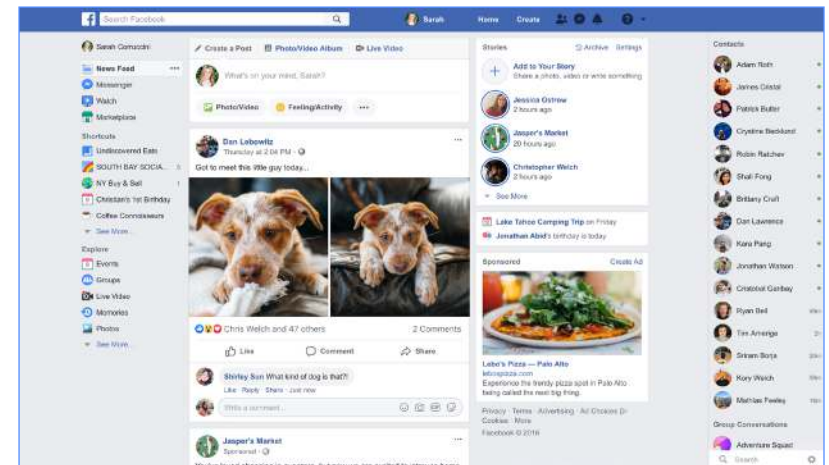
Search Facebook

Sarah Home Create

Sarah Comscini

News Feed
Messenger
Watch
Marketplace

Shortcuts
Undiscovered Eats
SOUTH BAY SOCIA...
NY Buy & Sell
Christian's 1st Birthday
Coffee Connoisseurs
See More...

Explore
Events
Groups
Live Video
Memories
Photos
See More...

Create a Post Photo/Video Album Live Video

What's on your mind, Sarah?

Photo/Video Feeling/Activity ...

Dan Lebowitz
Thursday at 2:04 PM ·

Got to meet this little guy today...

Chris Welch and 47 others 2 Comments

Like Comment Share

Shirley Sun What kind of dog is that?!
Like · Reply · Share · Just now

Write a comment...

Jasper's Market
Sponsored ·

Stories Archive Settings

Add to Your Story
Share a photo, video or write something

Jessica Ostrew
20 hours ago

Jasper's Market
2 hours ago

Christopher Welch
20 hours ago

See More

Lake Tahoe Camping Trip on Friday
Jonathan Abid's birthday is today

Sponsored Create Ad

Lobo's Pizza — Palo Alto
lobospizza.com
Experience the trendy pizza spot in Palo Alto being called the next big thing.

Privacy · Terms · Advertising · Ad Choices · Cookies · More
Facebook © 2018

Contacts
Adam Roth
James Cristal
Patrick Butler
Crystine Beckland
Robin Ratchev
Shali Fong
Brittany Craft
Dan Lawrence
Kara Pang
Jonathan Watson
Cristobal Garibay
Ryan Bell
Tim Arnerige
Sriram Borja
Rory Welch
Mathias Feeley

Group Conversations
Adventure Squad

Search